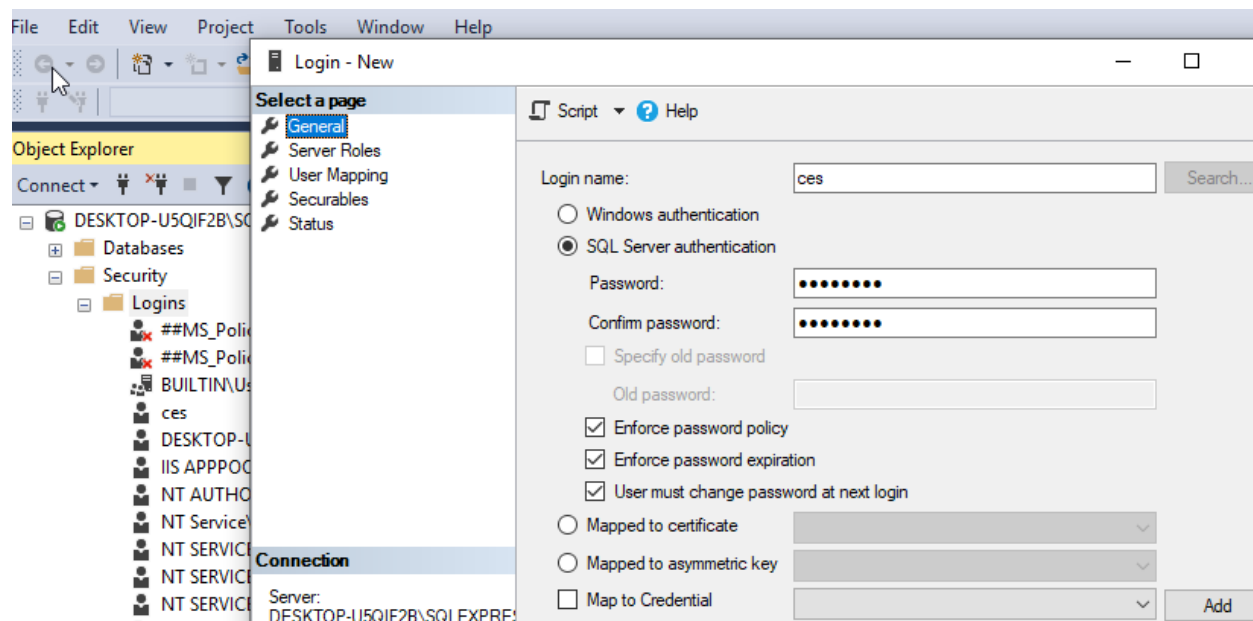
File Edit View Project Tools Window Help

Object Explorer

Connect ▾

DESKTOP-U5QIF2B\SC
Databases
Security
Logins
##MS_Polic
##MS_Polic
BUILTIN\Us
ces
DESKTOP-U
IIS APPPOO
NT AUTHO
NT Service\
NT SERVICE
NT SERVICE
NT SERVICE

Login - New

Select a page
General
Server Roles
User Mapping
Securables
Status

Connection

Server:
DESKTOP-U5QIF2B\SQLEXPRE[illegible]

Script ▾ Help

Login name: ces Search...
Windows authentication
SQL Server authentication
Password: ••••••••
Confirm password: ••••••••
Specify old password
Old password:
Enforce password policy
Enforce password expiration
User must change password at next login
Mapped to certificate
Mapped to asymmetric key
Map to Credential
Add